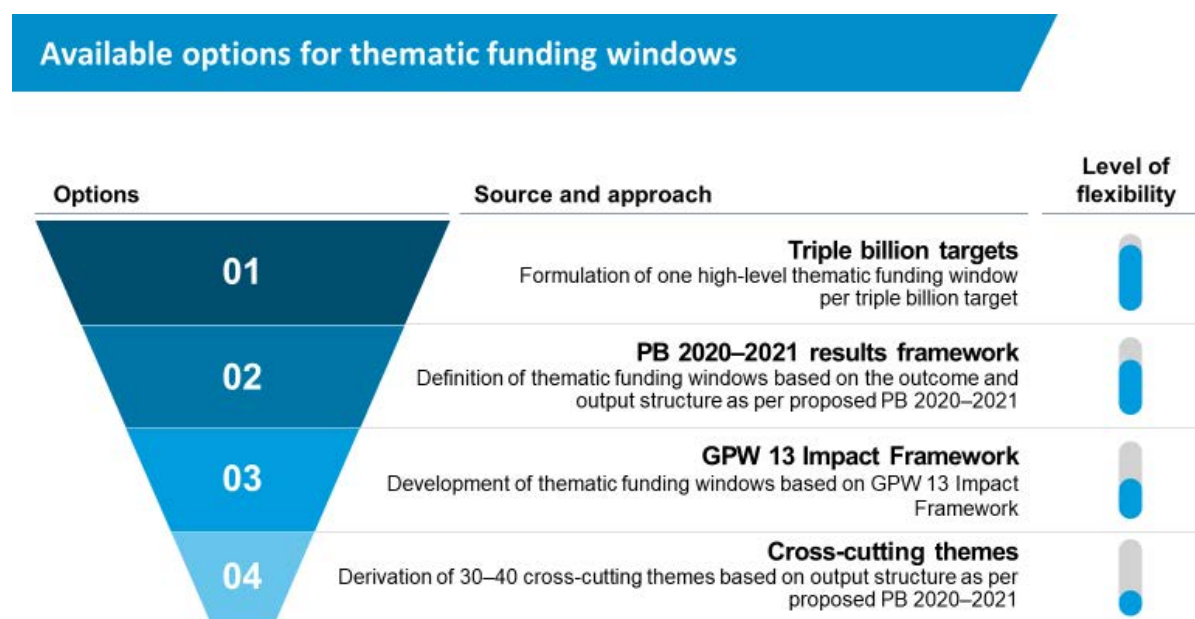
Available options for thematic funding windows

| Options | Source and approach | Level of flexibility |
|---|---|---|
| 01 | **Triple billion targets** Formulation of one high-level thematic funding window per triple billion target | |
| 02 | **PB 2020–2021 results framework** Definition of thematic funding windows based on the outcome and output structure as per proposed PB 2020–2021 | |
| 03 | **GPW 13 Impact Framework** Development of thematic funding windows based on GPW 13 Impact Framework | |
| 04 | **Cross-cutting themes** Derivation of 30–40 cross-cutting themes based on output structure as per proposed PB 2020–2021 | |